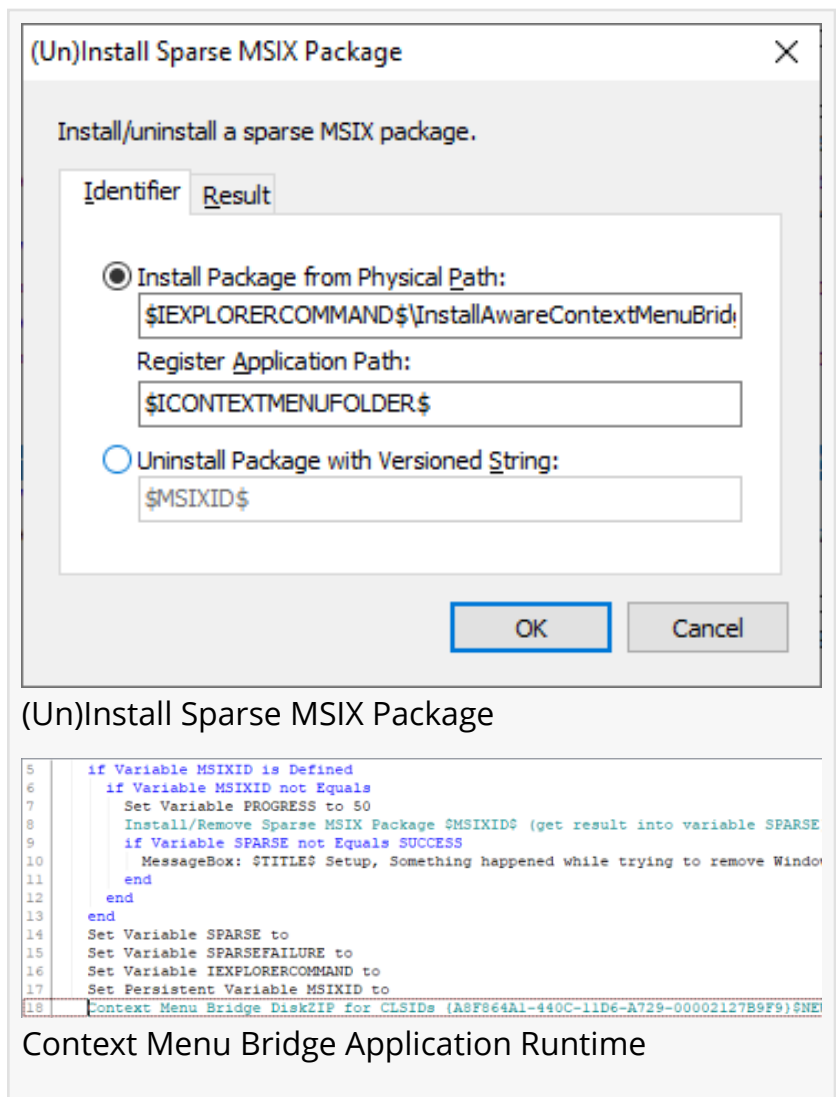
(Un)Install Sparse MSIX Package

Install/uninstall a sparse MSIX package.

Identifier | Result

Install Package from Physical Path:
$IEXPLORERCOMMAND$\InstallAwareContextMenuBrid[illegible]
Register Application Path:
$ICONTEXTMENUFOLDER$
Uninstall Package with Versioned String:
$MSIXID$

OK | Cancel

(Un)Install Sparse MSIX Package

5 if Variable MSIXID is Defined
6 if Variable MSIXID not Equals
7 Set Variable PROGRESS to 50
8 Install/Remove Sparse MSIX Package $MSIXID$ (get result into variable SPARSE
9 if Variable SPARSE not Equals SUCCESS
10 MessageBox: $TITLE$ Setup, Something happened while trying to remove Windo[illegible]
11 end
12 end
13 end
14 Set Variable SPARSE to
15 Set Variable SPARSEFAILURE to
16 Set Variable IEXPLORERCOMMAND to
17 Set Persistent Variable MSIXID to
18 Context Menu Bridge DiskZIP for CLSIDs (A8F864A1-440C-11D6-A729-00002127B9F9)$NE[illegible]

Context Menu Bridge Application Runtime